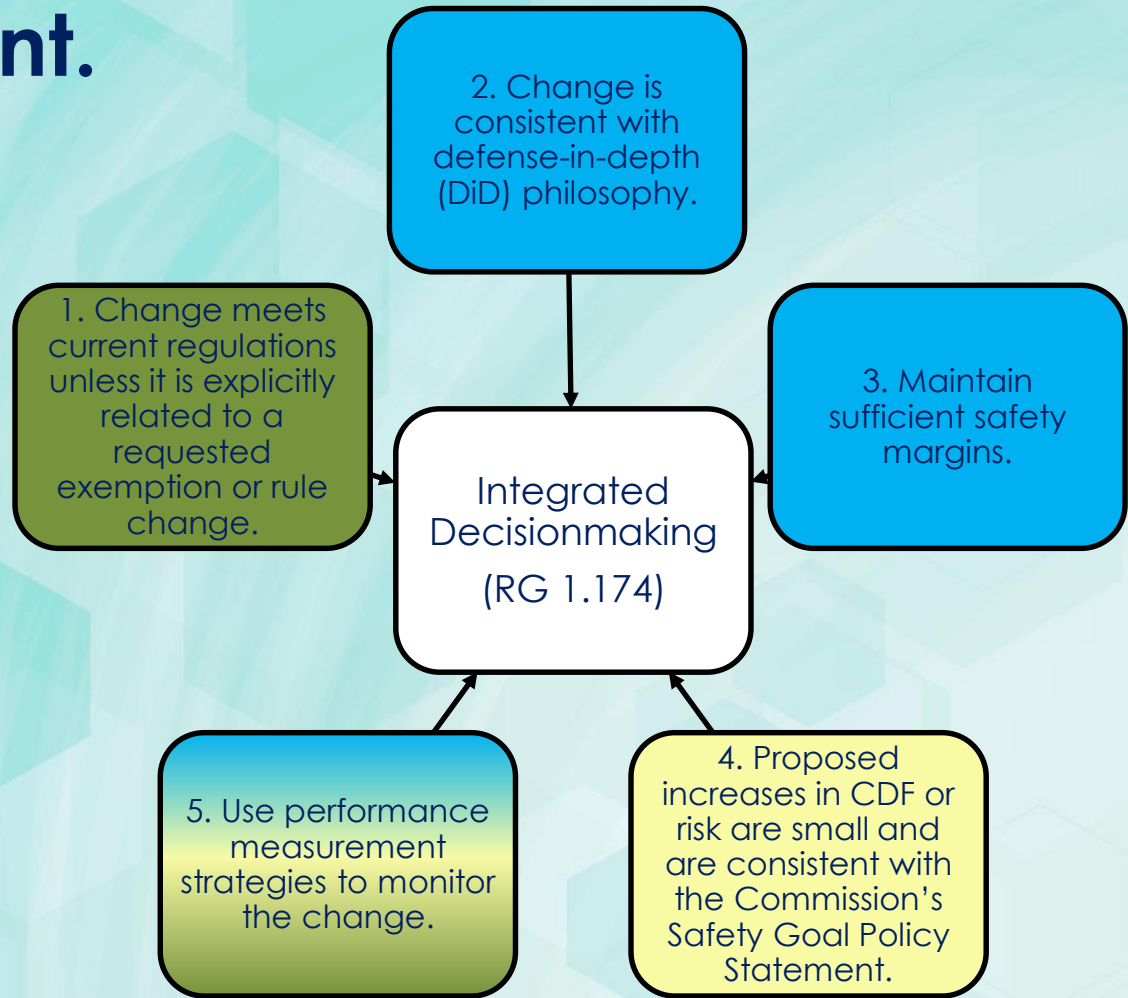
nt.

2. Change is consistent with defense-in-depth (DiD) philosophy.

1. Change meets current regulations unless it is explicitly related to a requested exemption or rule change.

3. Maintain sufficient safety margins.

Integrated Decisionmaking (RG 1.174)

5. Use performance measurement strategies to monitor the change.

4. Proposed increases in CDF or risk are small and are consistent with the Commission's Safety Goal Policy Statement.